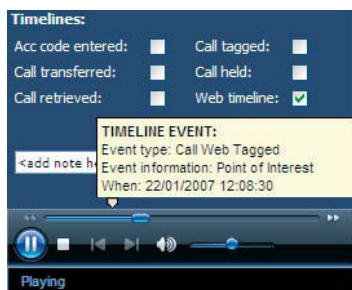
Timelines:
Acc code entered:
Call tagged:
Call transferred:
Call held:
Call retrieved:
Web timeline:

<add note he

TIMELINE EVENT:
Event type: Call Web Tagged
Event information: Point of Interest
When: 22/01/2007 12:08:30

Playing